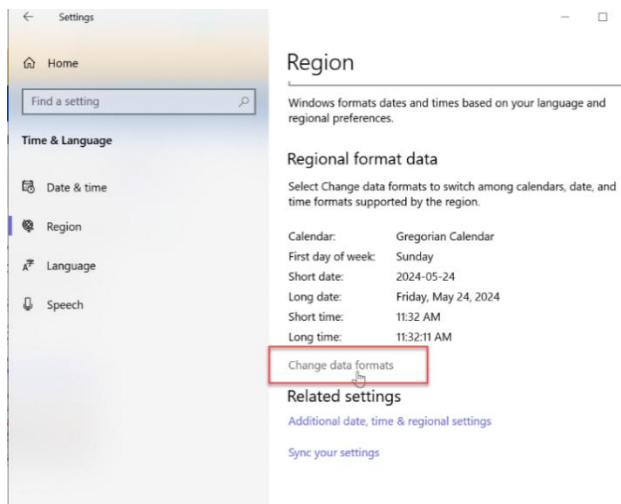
Settings

Home

Find a setting

Time & Language

Date & time

Region

Language

Speech

Region

Windows formats dates and times based on your language and regional preferences.

Regional format data

Select Change data formats to switch among calendars, date, and time formats supported by the region.

| | |
|---|---|
| Calendar: | Gregorian Calendar |
| First day of week: | Sunday |
| Short date: | 2024-05-24 |
| Long date: | Friday, May 24, 2024 |
| Short time: | 11:32 AM |
| Long time: | 11:32:11 AM |

Change data formats

Related settings

Additional date, time & regional settings

Sync your settings